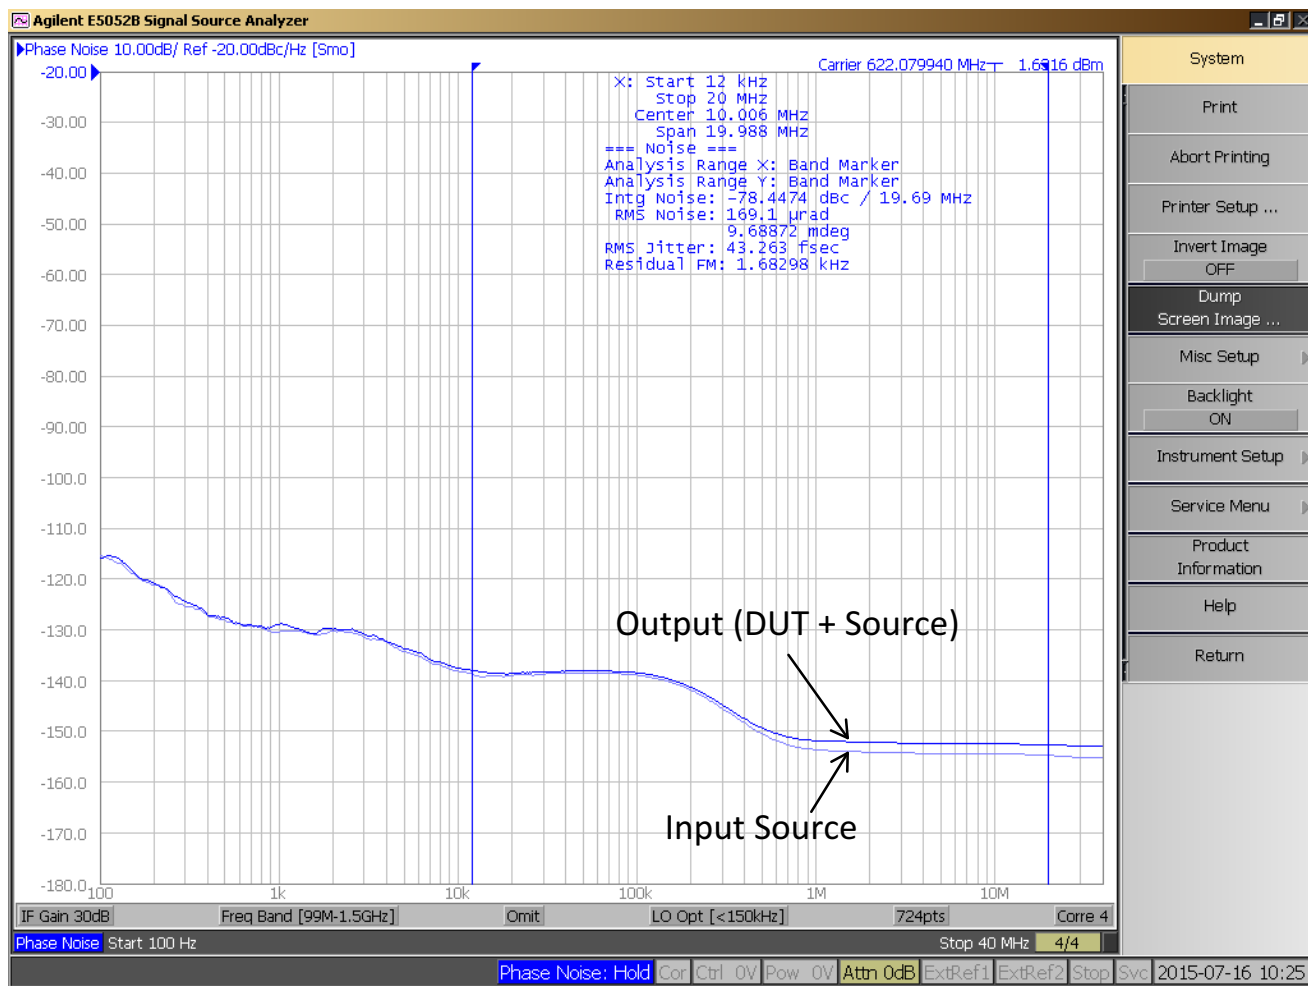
Agilent E5052B Signal Source Analyzer

Phase Noise 10.00dB/ Ref -20.00dBc/Hz [Smo]

Carrier 622.079940 MHz 1.6916 dBm

X: Start 12 kHz
Stop 20 MHz
Center 10.006 MHz
Span 19.988 MHz
=== Noise ===
Analysis Range X: Band Marker
Analysis Range Y: Band Marker
Intg Noise: -78.4474 dBc / 19.69 MHz
RMS Noise: 169.1 µrad
9.68872 mdeg
RMS Jitter: 43.263 fsec
Residual FM: 1.68298 kHz

-20.00
-30.00
-40.00
-50.00
-60.00
-70.00
-80.00
-90.00
-100.0
-110.0
-120.0
-130.0
-140.0
-150.0
-160.0
-170.0
-180.0

100
1k
10k
100k
1M
10M

Output (DUT + Source)

Input Source

IF Gain 30dB | Freq Band [99M-1.5GHz] | Omit | LO Opt [<150kHz] | 724pts | Corre 4

Phase Noise Start 100 Hz | Stop 40 MHz | 4/4

Phase Noise: Hold | Cor | Ctrl | 0V | Pow | 0V | Attn 0dB | ExtRef1 | ExtRef2 | Stop | Svc | 2015-07-16 10:25

System
Print
Abort Printing
Printer Setup ...
Invert Image
OFF
Dump
Screen Image ...
Misc Setup
Backlight
ON
Instrument Setup
Service Menu
Product
Information
Help
Return